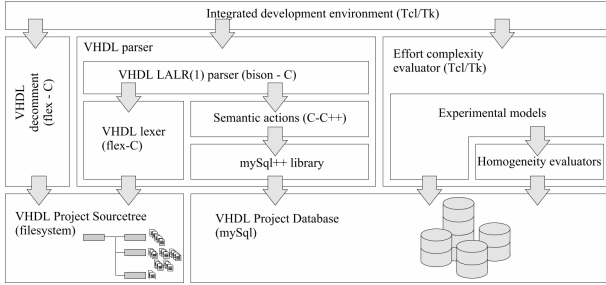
Integrated development environment (Tcl/Tk)

VHDL decomment (flex - C)

VHDL parser

VHDL LALR(1) parser (bison - C)

VHDL lexer (flex-C)

Semantic actions (C-C++)

mySql++ library

Effort complexity evaluator (Tcl/Tk)

Experimental models

Homogeneity evaluators

VHDL Project Sourcetree (filesystem)

VHDL Project Database (mySql)